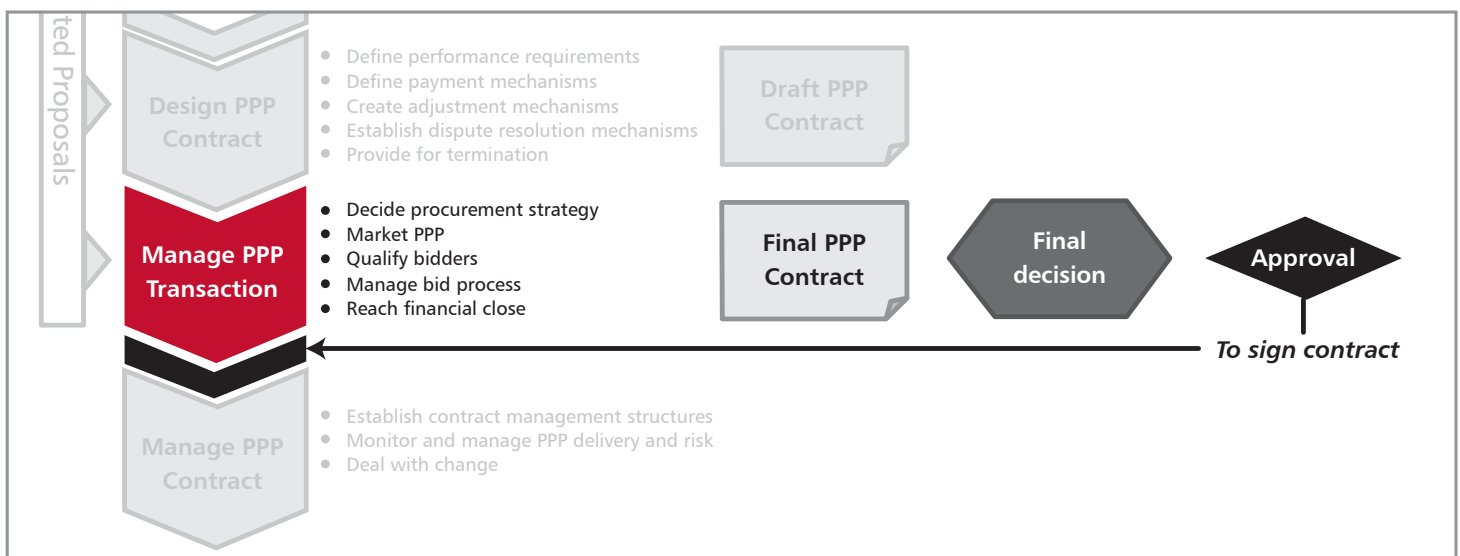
ted Proposals

Design PPP Contract

- Define performance requirements
- Define payment mechanisms
- Create adjustment mechanisms
- Establish dispute resolution mechanisms
- Provide for termination

Draft PPP Contract

Manage PPP Transaction

- Decide procurement strategy
- Market PPP
- Qualify bidders
- Manage bid process
- Reach financial close

Final PPP Contract

Final decision

Approval

To sign contract

Manage PPP Contract

- Establish contract management structures
- Monitor and manage PPP delivery and risk
- Deal with change